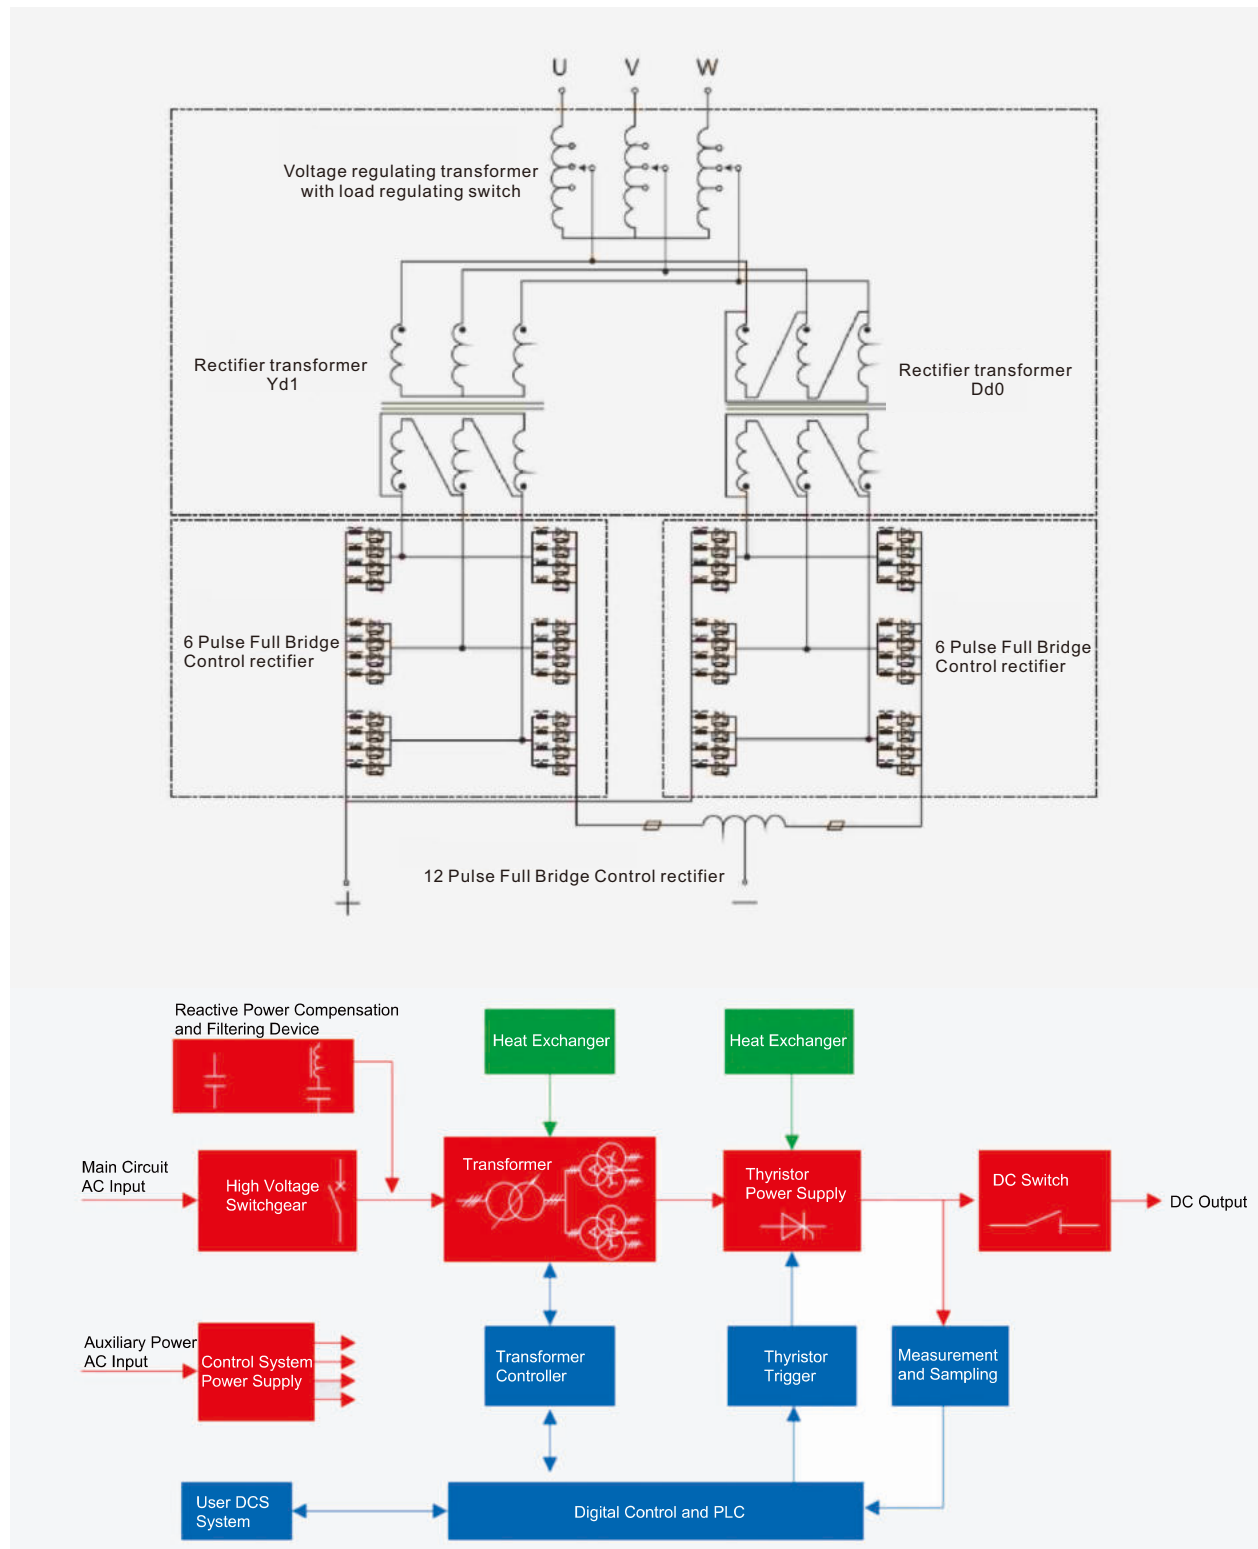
U V W

Voltage regulating transformer with load regulating switch

Rectifier transformer Yd1

Rectifier transformer Dd0

6 Pulse Full Bridge Control rectifier

6 Pulse Full Bridge Control rectifier

12 Pulse Full Bridge Control rectifier

+

—

Reactive Power Compensation and Filtering Device

Heat Exchanger

Heat Exchanger

Main Circuit AC Input

High Voltage Switchgear

Transformer

Thyristor Power Supply

DC Switch

DC Output

Auxiliary Power AC Input

Control System Power Supply

Transformer Controller

Thyristor Trigger

Measurement and Sampling

User DCS System

Digital Control and PLC